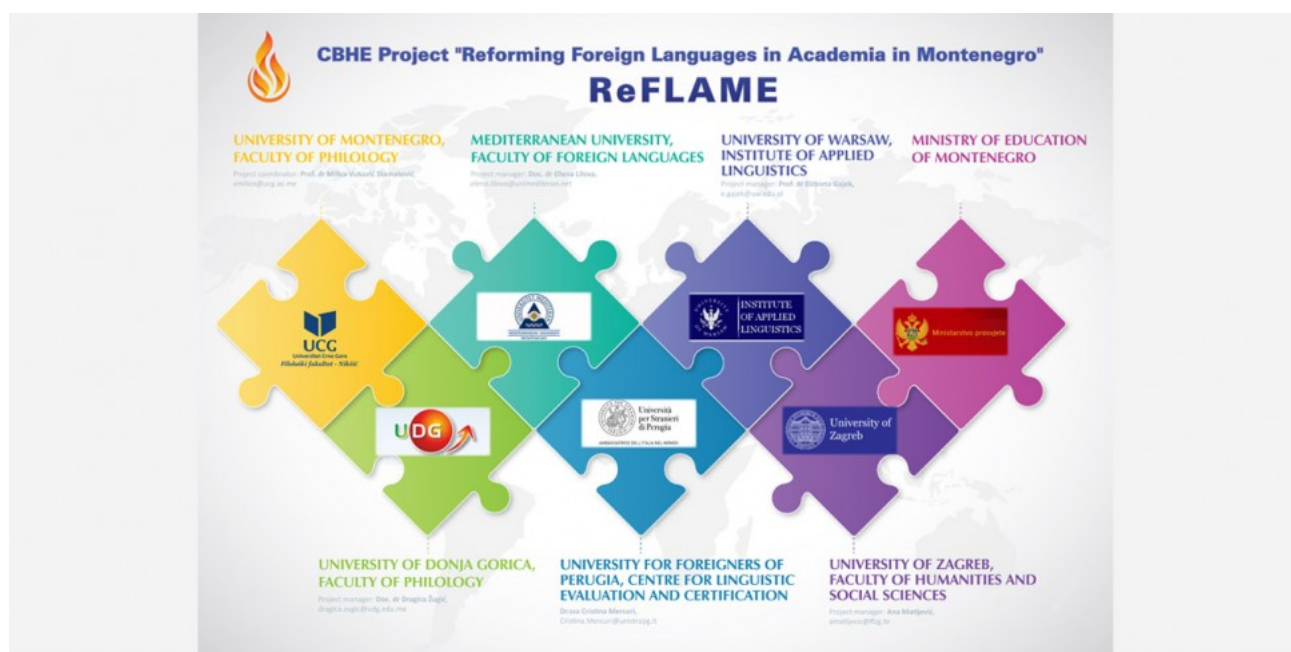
CBHE Project "Reforming Foreign Languages in Academia in Montenegro"
ReFLAME

UNIVERSITY OF MONTENEGRO, FACULTY OF PHILOLOGY
Project coordinator: Prof. dr Milica Vuković Stamatović, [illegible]@ucg.ac.me

MEDITERRANEAN UNIVERSITY, FACULTY OF FOREIGN LANGUAGES
Project manager: Doc. dr Olena Uliova, olena.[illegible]@unimediteran.net

UNIVERSITY OF WARSAW, INSTITUTE OF APPLIED LINGUISTICS
Project manager: Prof. dr Elżbieta Gajek, e.gajek@uw.edu.pl

MINISTRY OF EDUCATION OF MONTENEGRO

UCG
Univerzitet Crne Gore
Filološki fakultet - Nikšić

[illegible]

INSTITUTE OF APPLIED LINGUISTICS

Ministarstvo prosvjete

UDG

Università per Stranieri di Perugia
AMBASCIATRICE DELL'ITALIA NEL MONDO

University of Zagreb

UNIVERSITY OF DONJA GORICA, FACULTY OF PHILOLOGY
Project manager: Doc. dr Dragica Žugić, dragica.zugic@udg.edu.me

UNIVERSITY FOR FOREIGNERS OF PERUGIA, CENTRE FOR LINGUISTIC EVALUATION AND CERTIFICATION
Dr.ssa Cristina Mercuri, Cristina.Mercuri@unistrapg.it

UNIVERSITY OF ZAGREB, FACULTY OF HUMANITIES AND SOCIAL SCIENCES
Project manager: Ana Matijević, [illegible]@ffzg.hr